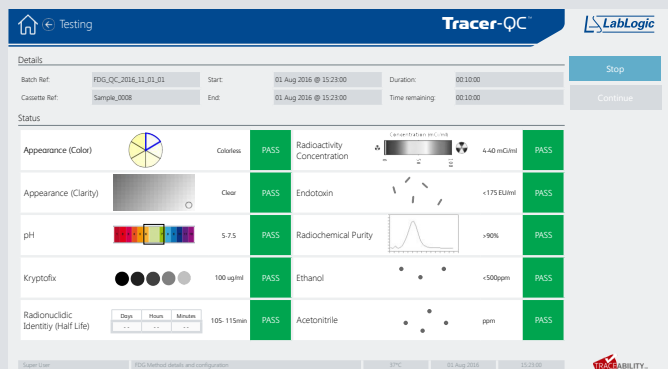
Testing

Tracer-QC™

LabLogic

Details

Batch Ref: FDG_QC_2016_11_01_01
Start: 01 Aug 2016 @ 15:23:00
Duration: 00:10:00

Cassette Ref: Sample_0008
End: 01 Aug 2016 @ 15:23:00
Time remaining: 00:10:00

Stop

Continue

Status

| Appearance (Color) | | Colorless | PASS | Radioactivity Concentration | Concentration (mCi/ml) | 4.40 mCi/ml | PASS |
|---|---|---|---|---|---|---|---|
| Appearance (Clarity) | | Clear | PASS | Endotoxin | | <175 EU/ml | PASS |
| pH | | 5-7.5 | PASS | Radiochemical Purity | | >90% | PASS |
| Kryptofix | | 100 ug/ml | PASS | Ethanol | | <500ppm | PASS |
| Radionuclidic Identitiy (Half Life) | Days - - Hours - - Minutes - - | 105- 115min | PASS | Acetonitrile | | ppm | PASS |

Super User | FDG Method details and configuration | 37°C | 01 Aug 2016 | 15:23:00

TRACEABILITY